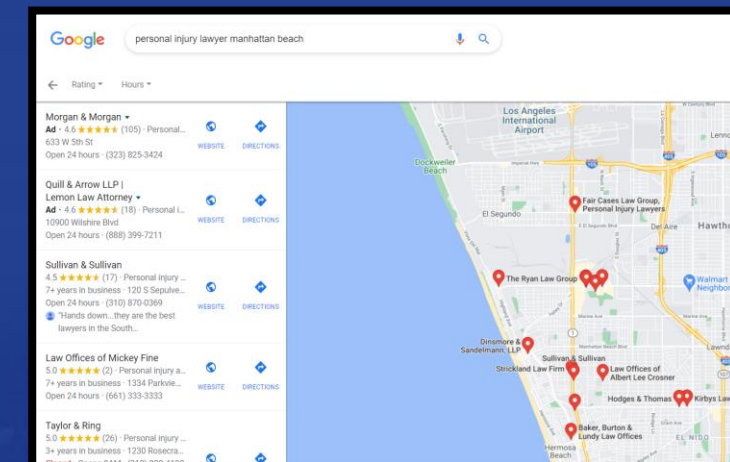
Google

personal injury lawyer manhattan beach

Rating ▾ Hours ▾

Morgan & Morgan ▾
Ad · 4.6 ★★★★★ (105) · Personal...
633 W 5th St
Open 24 hours · (323) 825-3424

WEBSITE DIRECTIONS

Quill & Arrow LLP | Lemon Law Attorney ▾
Ad · 4.6 ★★★★★ (18) · Personal i...
10900 Wilshire Blvd
Open 24 hours · (888) 399-7211

WEBSITE DIRECTIONS

Sullivan & Sullivan
4.5 ★★★★★ (17) · Personal injury ...
7+ years in business · 120 S Sepulve...
Open 24 hours · (310) 870-0369
"Hands down...they are the best lawyers in the South...

WEBSITE DIRECTIONS

Law Offices of Mickey Fine
5.0 ★★★★★ (2) · Personal injury a...
7+ years in business · 1334 Parkvie...
Open 24 hours · (661) 333-3333

WEBSITE DIRECTIONS

Taylor & Ring
5.0 ★★★★★ (26) · Personal injury ...
3+ years in business · 1230 Rosecra...
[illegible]

Los Angeles International Airport
Dockweiler Beach
El Segundo
Fair Cases Law Group, Personal Injury Lawyers
Del Aire
Hawtho
The Ryan Law Group
Walmart Neighbor
Dinsmore & Sandelmann, LLP
Sullivan & Sullivan
Strickland Law Firm
Law Offices of Albert Lee Crosner
Hodges & Thomas
Kirbys La
Baker, Burton & Lundy Law Offices
Hermosa Beach
EL NIDO
Lennox
Lawnd